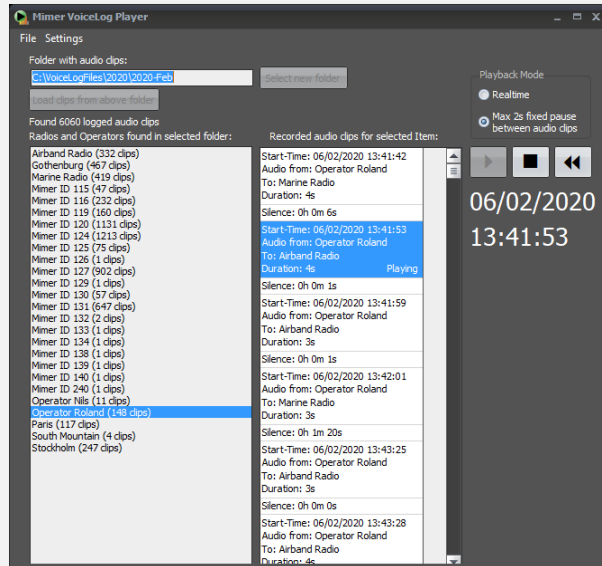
Mimer VoiceLog Player

File Settings

Folder with audio clips:

C:\VoiceLogFiles\2020\2020-Feb

Select new folder

Load clips from above folder

Found 6060 logged audio clips

Radios and Operators found in selected folder:

Airband Radio (332 clips)
Gothenburg (467 clips)
Marine Radio (419 clips)
Mimer ID 115 (47 clips)
Mimer ID 116 (232 clips)
Mimer ID 119 (160 clips)
Mimer ID 120 (1131 clips)
Mimer ID 124 (1213 clips)
Mimer ID 125 (75 clips)
Mimer ID 126 (1 clips)
Mimer ID 127 (902 clips)
Mimer ID 129 (1 clips)
Mimer ID 130 (57 clips)
Mimer ID 131 (647 clips)
Mimer ID 132 (2 clips)
Mimer ID 133 (1 clips)
Mimer ID 134 (1 clips)
Mimer ID 138 (1 clips)
Mimer ID 139 (1 clips)
Mimer ID 140 (1 clips)
Mimer ID 240 (1 clips)
Operator Nils (11 clips)
Operator Roland (148 clips)
Paris (117 clips)
South Mountain (4 clips)
Stockholm (247 clips)

Recorded audio clips for selected Item:

Start-Time: 06/02/2020 13:41:42
Audio from: Operator Roland
To: Marine Radio
Duration: 4s

Silence: 0h 0m 6s

Start-Time: 06/02/2020 13:41:53
Audio from: Operator Roland
To: Airband Radio
Duration: 4s Playing

Silence: 0h 0m 1s

Start-Time: 06/02/2020 13:41:59
Audio from: Operator Roland
To: Airband Radio
Duration: 3s

Silence: 0h 0m 1s

Start-Time: 06/02/2020 13:42:01
Audio from: Operator Roland
To: Marine Radio
Duration: 3s

Silence: 0h 1m 20s

Start-Time: 06/02/2020 13:43:25
Audio from: Operator Roland
To: Airband Radio
Duration: 3s

Silence: 0h 0m 0s

Start-Time: 06/02/2020 13:43:28
Audio from: Operator Roland
To: Airband Radio
Duration: 4s

Playback Mode

Realtime

Max 2s fixed pause between audio clips

06/02/2020
13:41:53